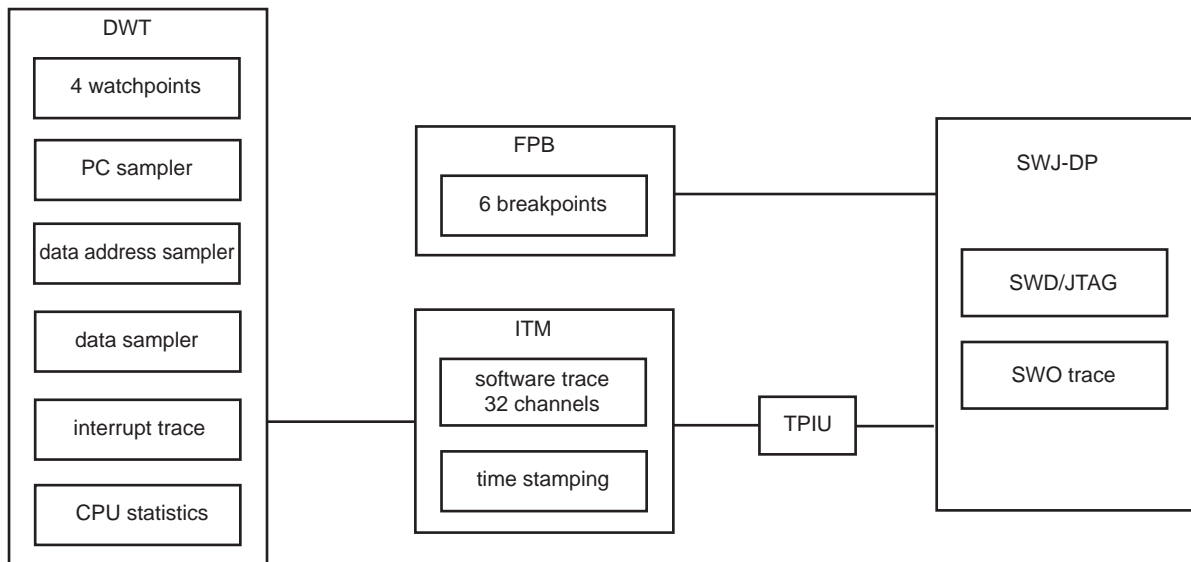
DWT

4 watchpoints

PC sampler

data address sampler

data sampler

interrupt trace

CPU statistics

FPB

6 breakpoints

ITM

software trace
32 channels

time stamping

TPIU

SWJ-DP

SWD/JTAG

SWO trace